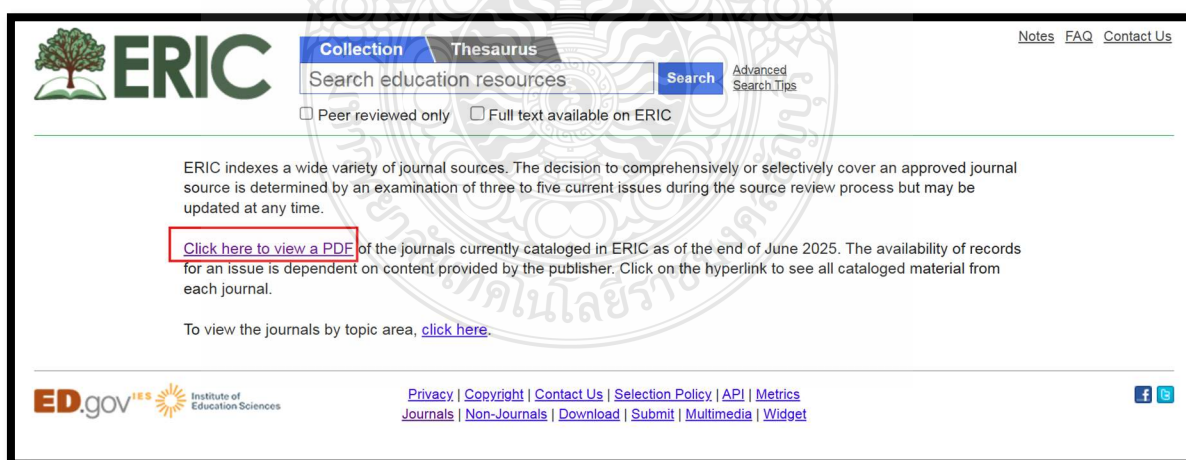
ERIC

Collection Thesaurus

Search education resources

Search

Advanced
Search Tips

Notes FAQ Contact Us

☐ Peer reviewed only ☐ Full text available on ERIC

ERIC indexes a wide variety of journal sources. The decision to comprehensively or selectively cover an approved journal source is determined by an examination of three to five current issues during the source review process but may be updated at any time.

Click here to view a PDF of the journals currently cataloged in ERIC as of the end of June 2025. The availability of records for an issue is dependent on content provided by the publisher. Click on the hyperlink to see all cataloged material from each journal.

To view the journals by topic area, click here.

ED.gov IES Institute of Education Sciences

Privacy | Copyright | Contact Us | Selection Policy | API | Metrics
Journals | Non-Journals | Download | Submit | Multimedia | Widget